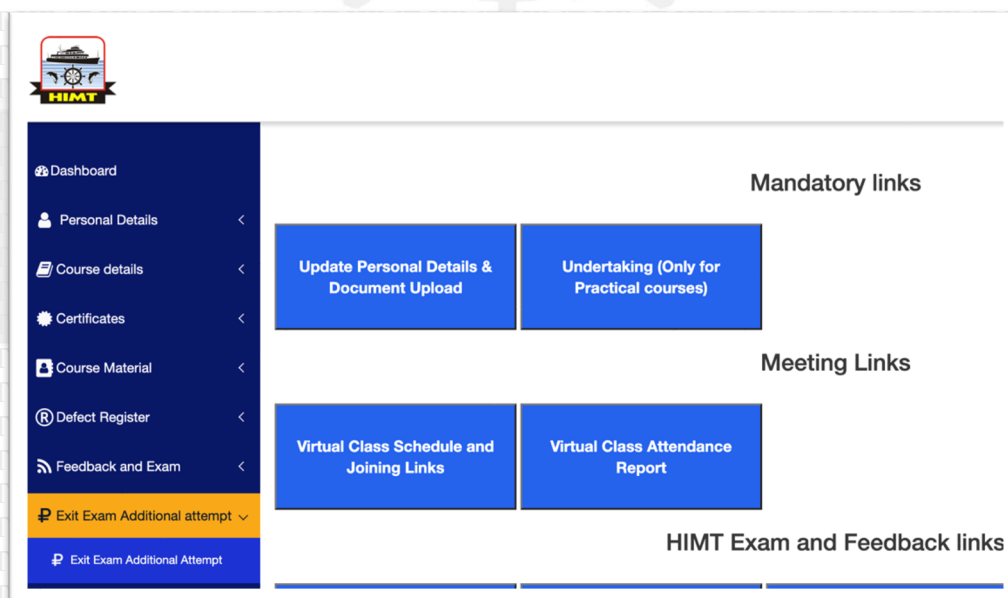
HIMT

Dashboard

Personal Details

Course details

Certificates

Course Material

Defect Register

Feedback and Exam

Exit Exam Additional attempt

Exit Exam Additional Attempt

Mandatory links

Update Personal Details & Document Upload

Undertaking (Only for Practical courses)

Meeting Links

Virtual Class Schedule and Joining Links

Virtual Class Attendance Report

HIMT Exam and Feedback links